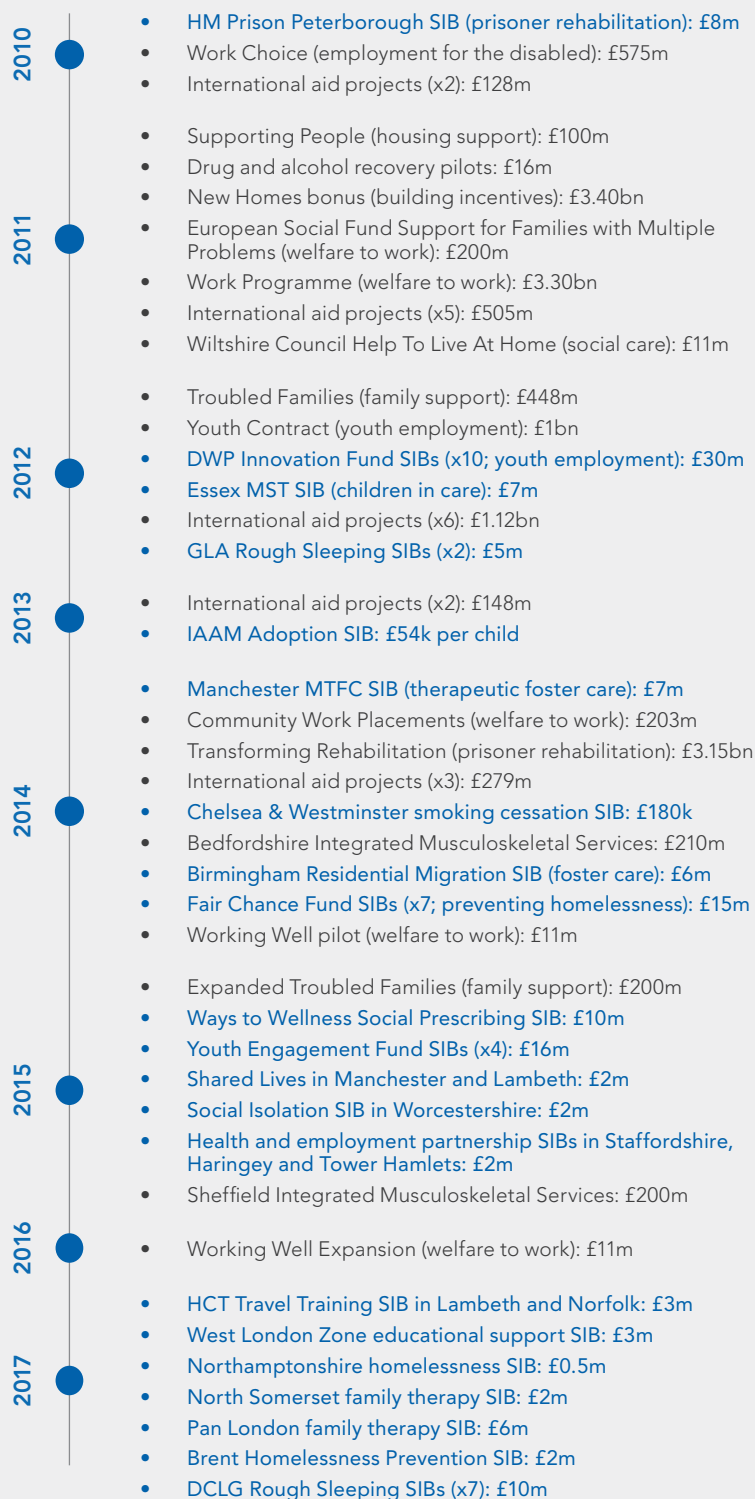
2010

- HM Prison Peterborough SIB (prisoner rehabilitation): £8m
- Work Choice (employment for the disabled): £575m
- International aid projects (x2): £128m

2011

- Supporting People (housing support): £100m
- Drug and alcohol recovery pilots: £16m
- New Homes bonus (building incentives): £3.40bn
- European Social Fund Support for Families with Multiple Problems (welfare to work): £200m
- Work Programme (welfare to work): £3.30bn
- International aid projects (x5): £505m
- Wiltshire Council Help To Live At Home (social care): £11m

2012

- Troubled Families (family support): £448m
- Youth Contract (youth employment): £1bn
- DWP Innovation Fund SIBs (x10; youth employment): £30m
- Essex MST SIB (children in care): £7m
- International aid projects (x6): £1.12bn
- GLA Rough Sleeping SIBs (x2): £5m

2013

- International aid projects (x2): £148m
- IAAM Adoption SIB: £54k per child

2014

- Manchester MTFC SIB (therapeutic foster care): £7m
- Community Work Placements (welfare to work): £203m
- Transforming Rehabilitation (prisoner rehabilitation): £3.15bn
- International aid projects (x3): £279m
- Chelsea & Westminster smoking cessation SIB: £180k
- Bedfordshire Integrated Musculoskeletal Services: £210m
- Birmingham Residential Migration SIB (foster care): £6m
- Fair Chance Fund SIBs (x7; preventing homelessness): £15m
- Working Well pilot (welfare to work): £11m

2015

- Expanded Troubled Families (family support): £200m
- Ways to Wellness Social Prescribing SIB: £10m
- Youth Engagement Fund SIBs (x4): £16m
- Shared Lives in Manchester and Lambeth: £2m
- Social Isolation SIB in Worcestershire: £2m
- Health and employment partnership SIBs in Staffordshire, Haringey and Tower Hamlets: £2m
- Sheffield Integrated Musculoskeletal Services: £200m

2016

- Working Well Expansion (welfare to work): £11m

2017

- HCT Travel Training SIB in Lambeth and Norfolk: £3m
- West London Zone educational support SIB: £3m
- Northamptonshire homelessness SIB: £0.5m
- North Somerset family therapy SIB: £2m
- Pan London family therapy SIB: £6m
- Brent Homelessness Prevention SIB: £2m
- DCLG Rough Sleeping SIBs (x7): £10m